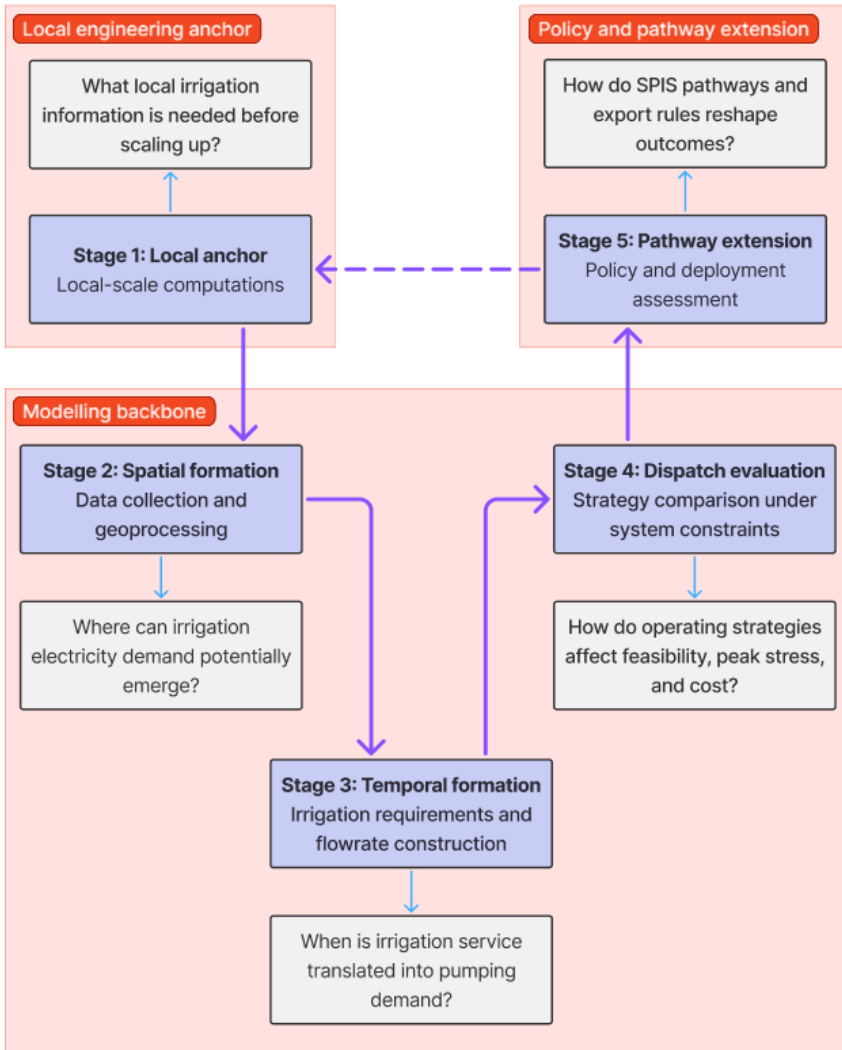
Local engineering anchor

What local irrigation information is needed before scaling up?

Stage 1: Local anchor
Local-scale computations

Policy and pathway extension

How do SPIS pathways and export rules reshape outcomes?

Stage 5: Pathway extension
Policy and deployment assessment

Modelling backbone

Stage 2: Spatial formation
Data collection and geoprocessing

Where can irrigation electricity demand potentially emerge?

Stage 4: Dispatch evaluation
Strategy comparison under system constraints

How do operating strategies affect feasibility, peak stress, and cost?

Stage 3: Temporal formation
Irrigation requirements and flowrate construction

When is irrigation service translated into pumping demand?